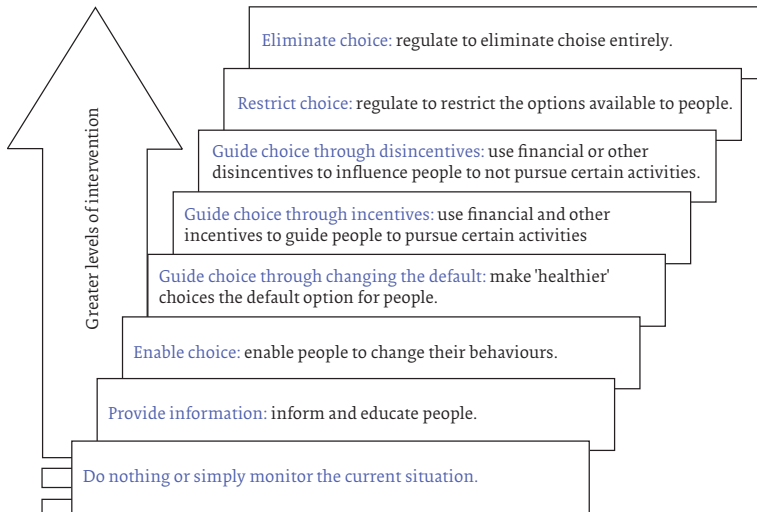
Greater levels of intervention

Eliminate choice: regulate to eliminate choise entirely.

Restrict choice: regulate to restrict the options available to people.

Guide choice through disincentives: use financial or other disincentives to influence people to not pursue certain activities.

Guide choice through incentives: use financial and other incentives to guide people to pursue certain activities

Guide choice through changing the default: make 'healthier' choices the default option for people.

Enable choice: enable people to change their behaviours.

Provide information: inform and educate people.

Do nothing or simply monitor the current situation.